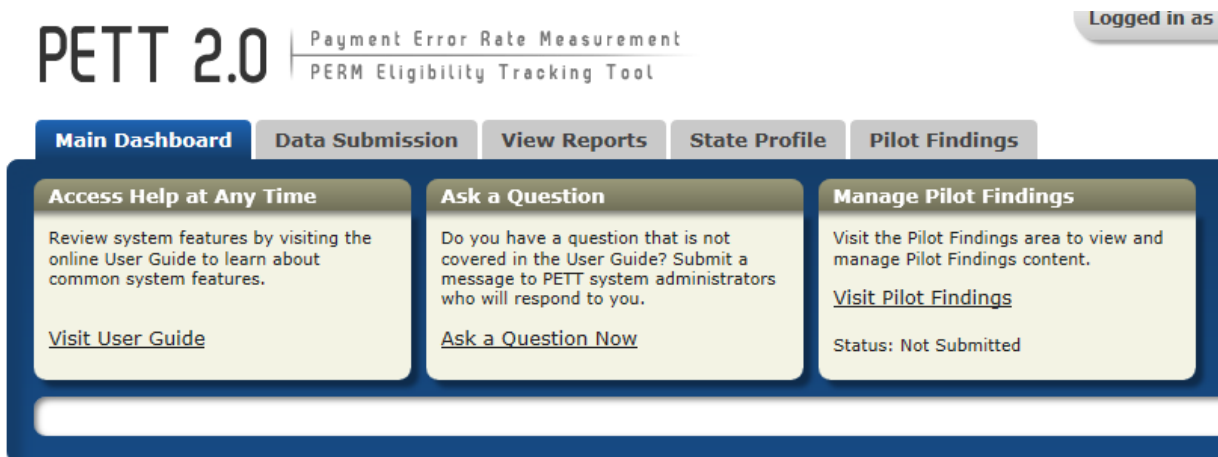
PETT 2.0 Payment Error Rate Measurement
PERM Eligibility Tracking Tool

Logged in as

Main Dashboard
Data Submission
View Reports
State Profile
Pilot Findings

Access Help at Any Time

Review system features by visiting the online User Guide to learn about common system features.

Visit User Guide

Ask a Question

Do you have a question that is not covered in the User Guide? Submit a message to PETT system administrators who will respond to you.

Ask a Question Now

Manage Pilot Findings

Visit the Pilot Findings area to view and manage Pilot Findings content.

Visit Pilot Findings

Status: Not Submitted